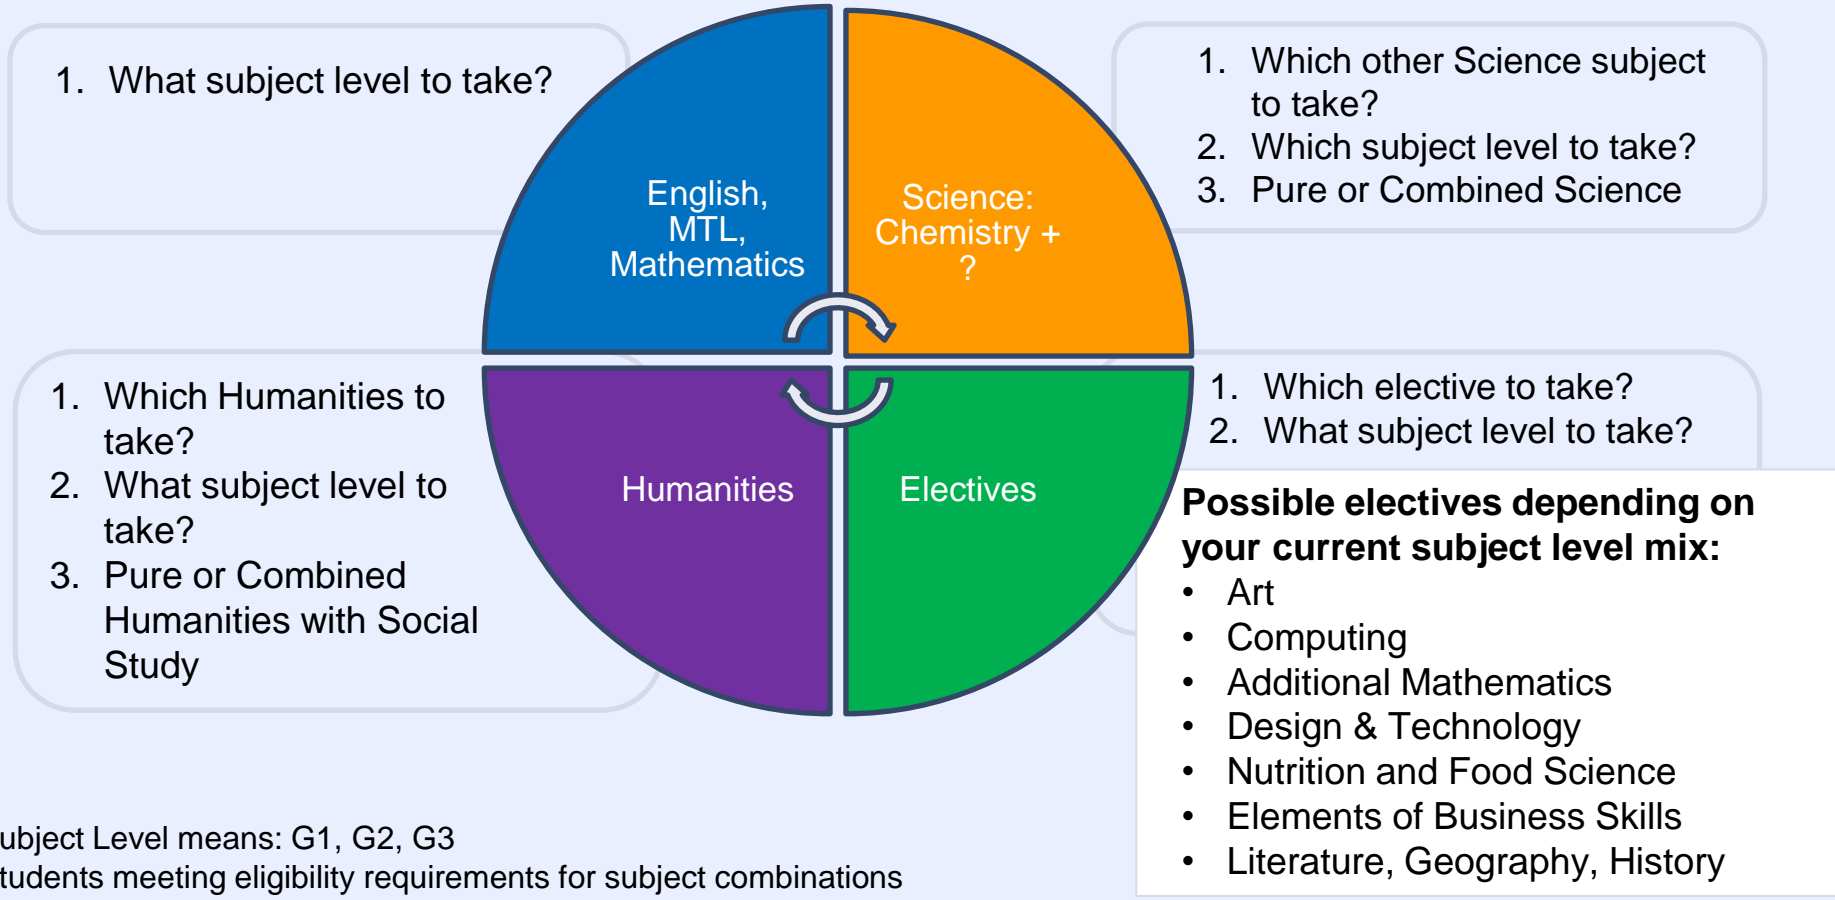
1. What subject level to take?

English, MTL, Mathematics

Science: Chemistry + ?

1. Which other Science subject to take?
2. Which subject level to take?
3. Pure or Combined Science

1. Which Humanities to take?
2. What subject level to take?
3. Pure or Combined Humanities with Social Study

Humanities

Electives

1. Which elective to take?
2. What subject level to take?

**Possible electives depending on your current subject level mix:**
- Art
- Computing
- Additional Mathematics
- Design & Technology
- Nutrition and Food Science
- Elements of Business Skills
- Literature, Geography, History

ubject Level means: G1, G2, G3
tudents meeting eligibility requirements for subject combinations